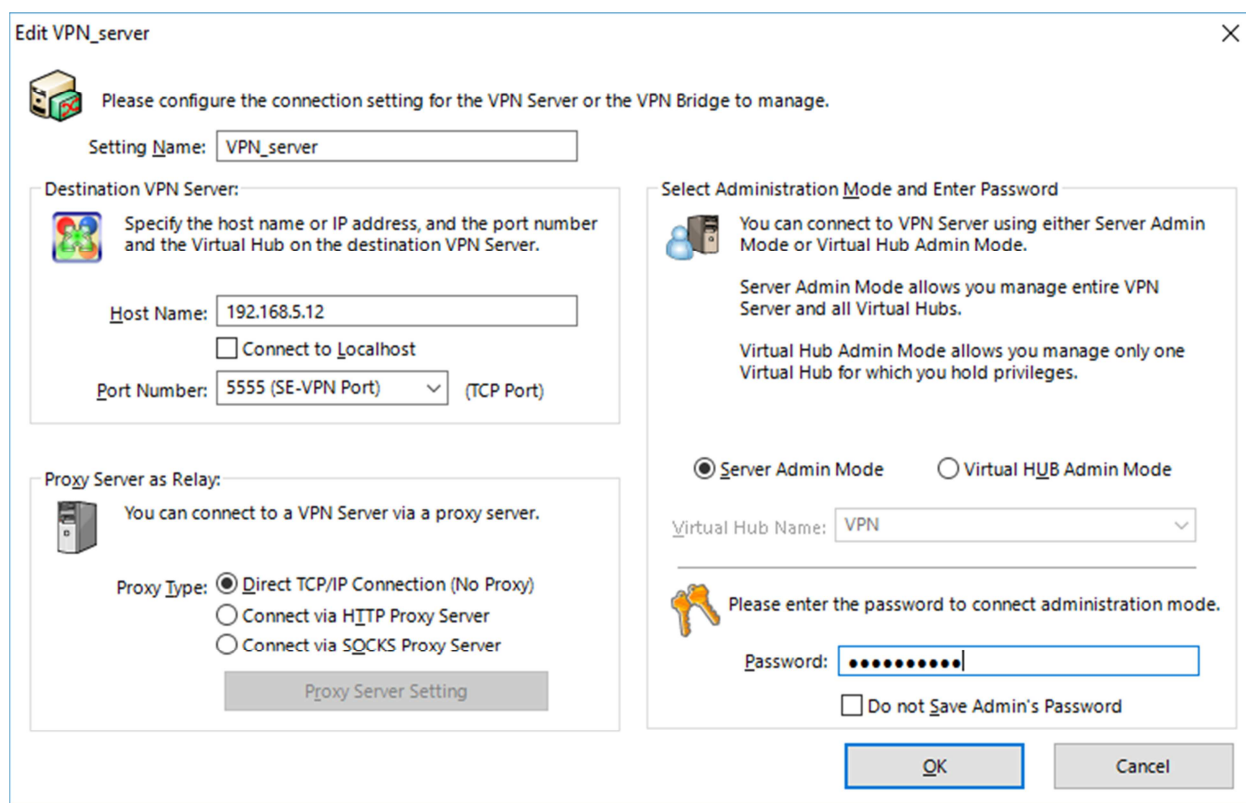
Edit VPN_server

×

Please configure the connection setting for the VPN Server or the VPN Bridge to manage.

Setting Name: VPN_server

Destination VPN Server:

Specify the host name or IP address, and the port number and the Virtual Hub on the destination VPN Server.

Host Name: 192.168.5.12

Connect to Localhost

Port Number: 5555 (SE-VPN Port) (TCP Port)

Proxy Server as Relay:

You can connect to a VPN Server via a proxy server.

Proxy Type: Direct TCP/IP Connection (No Proxy)

Connect via HTTP Proxy Server

Connect via SOCKS Proxy Server

Proxy Server Setting

Select Administration Mode and Enter Password

You can connect to VPN Server using either Server Admin Mode or Virtual Hub Admin Mode.

Server Admin Mode allows you manage entire VPN Server and all Virtual Hubs.

Virtual Hub Admin Mode allows you manage only one Virtual Hub for which you hold privileges.

Server Admin Mode

Virtual HUB Admin Mode

Virtual Hub Name: VPN

Please enter the password to connect administration mode.

Password: ••••••••••

Do not Save Admin's Password

OK

Cancel